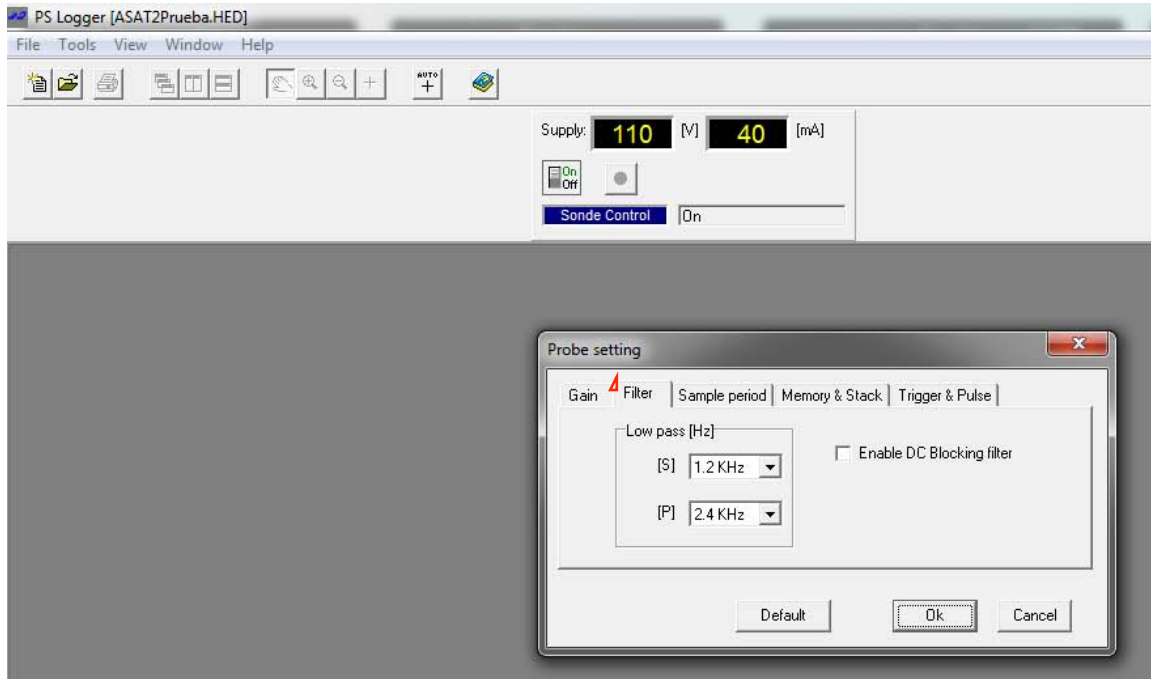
PS Logger [ASAT2Prueba.HED]

File Tools View Window Help

AUTO +

Supply: 110 [V] 40 [mA]

On Off

Sonde Control On

Probe setting

x

Gain 4 Filter Sample period Memory & Stack Trigger & Pulse

Low pass [Hz]

[S] 1.2 KHz

[P] 2.4 KHz

Enable DC Blocking filter

Default Ok Cancel